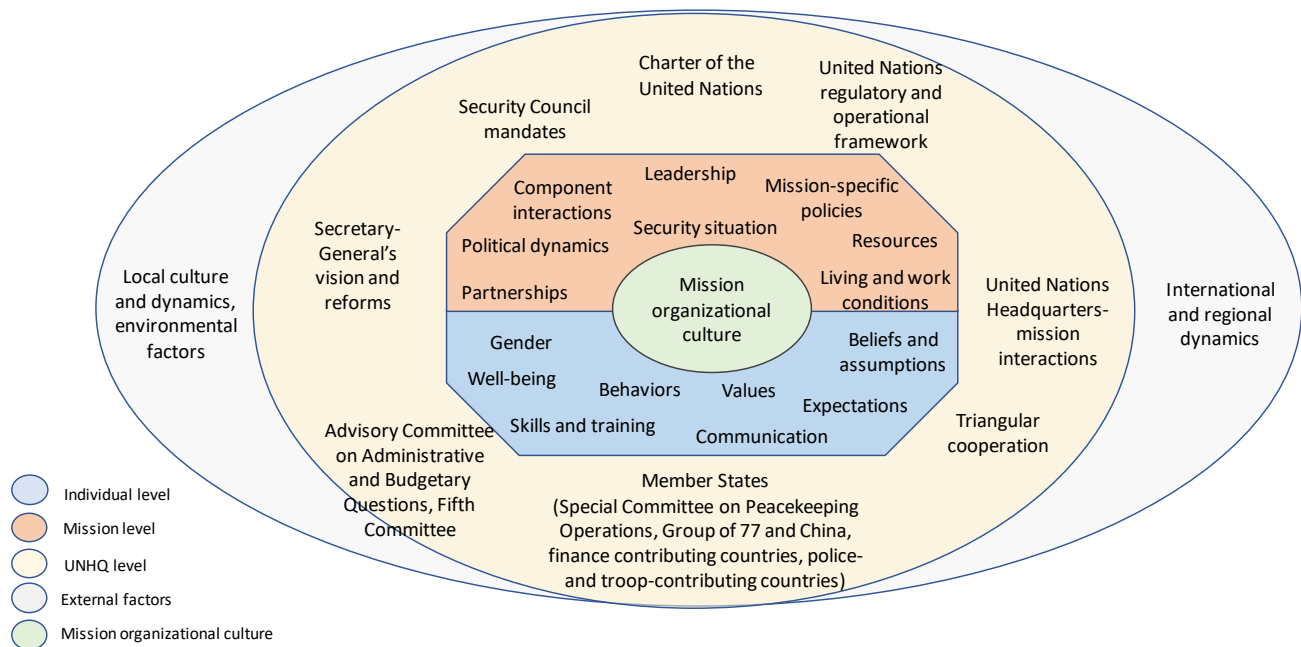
Charter of the United Nations

United Nations regulatory and operational framework

Security Council mandates

Leadership

Component interactions

Mission-specific policies

Security situation

Political dynamics

Resources

Secretary-General's vision and reforms

Local culture and dynamics, environmental factors

Mission organizational culture

Living and work conditions

United Nations Headquarters-mission interactions

International and regional dynamics

Partnerships

Gender

Beliefs and assumptions

Well-being

Behaviors

Values

Expectations

Skills and training

Communication

Advisory Committee on Administrative and Budgetary Questions, Fifth Committee

Triangular cooperation

Member States (Special Committee on Peacekeeping Operations, Group of 77 and China, finance contributing countries, police- and troop-contributing countries)

Individual level

Mission level

UNHQ level

External factors

Mission organizational culture